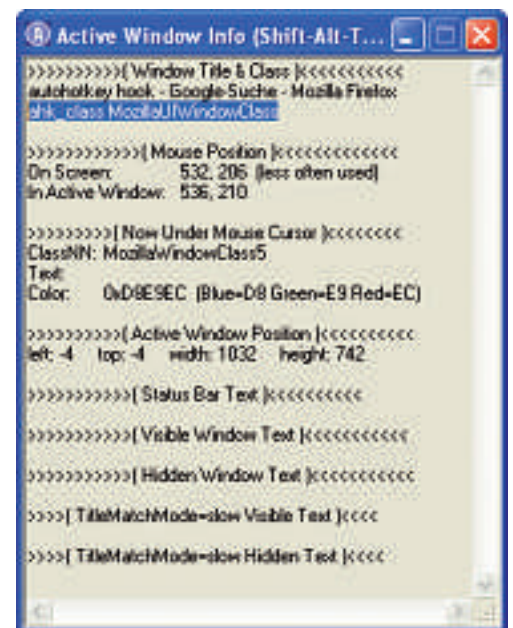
Active Window Info (Shift-Alt-T...

>>>>>>>>>>( Window Title & Class )<<<<<<<<<<<
autohotkey hook - Google-Suche - Mozilla Firefox
ahk_class MozillaUIWindowClass

>>>>>>>>>>>>( Mouse Position )<<<<<<<<<<<<<
On Screen: 532, 206 (less often used)
In Active Window: 536, 210

>>>>>>>>>( Now Under Mouse Cursor )<<<<<<<<
ClassNN: MozillaWindowClass5
Text:
Color: 0xD8E9EC (Blue=D8 Green=E9 Red=EC)

>>>>>>>>>>( Active Window Position )<<<<<<<<<<
left: -4 top: -4 width: 1032 height: 742

>>>>>>>>>>>( Status Bar Text )<<<<<<<<<<

>>>>>>>>>>>( Visible Window Text )<<<<<<<<<<<

>>>>>>>>>>>( Hidden Window Text )<<<<<<<<<<<

>>>>( TitleMatchMode=slow Visible Text )<<<<

>>>>( TitleMatchMode=slow Hidden Text )<<<<